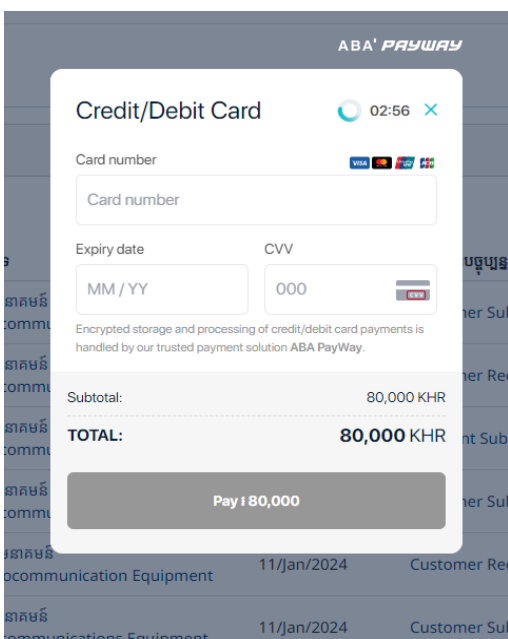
ABA' PAYWAY

Credit/Debit Card

02:56 ×

Card number

VISA JCB

Card number

Expiry date

CVV

MM / YY

000

CVV

Encrypted storage and processing of credit/debit card payments is handled by our trusted payment solution ABA PayWay.

Subtotal: 80,000 KHR

TOTAL: 80,000 KHR

Pay ៛ 80,000

ទូរគមន៍
commu
ទូរគមន៍
commu
ទូរគមន៍
commu
ទូរគមន៍
commu
ទូរគមន៍
ocommunication Equipment
ទូរគមន៍
communications Equipment

បច្ចុប្បន្ន
ner Sul
ner Rec
nt Sub
ner Sul
11/Jan/2024 Customer Rec
11/Jan/2024 Customer Sul